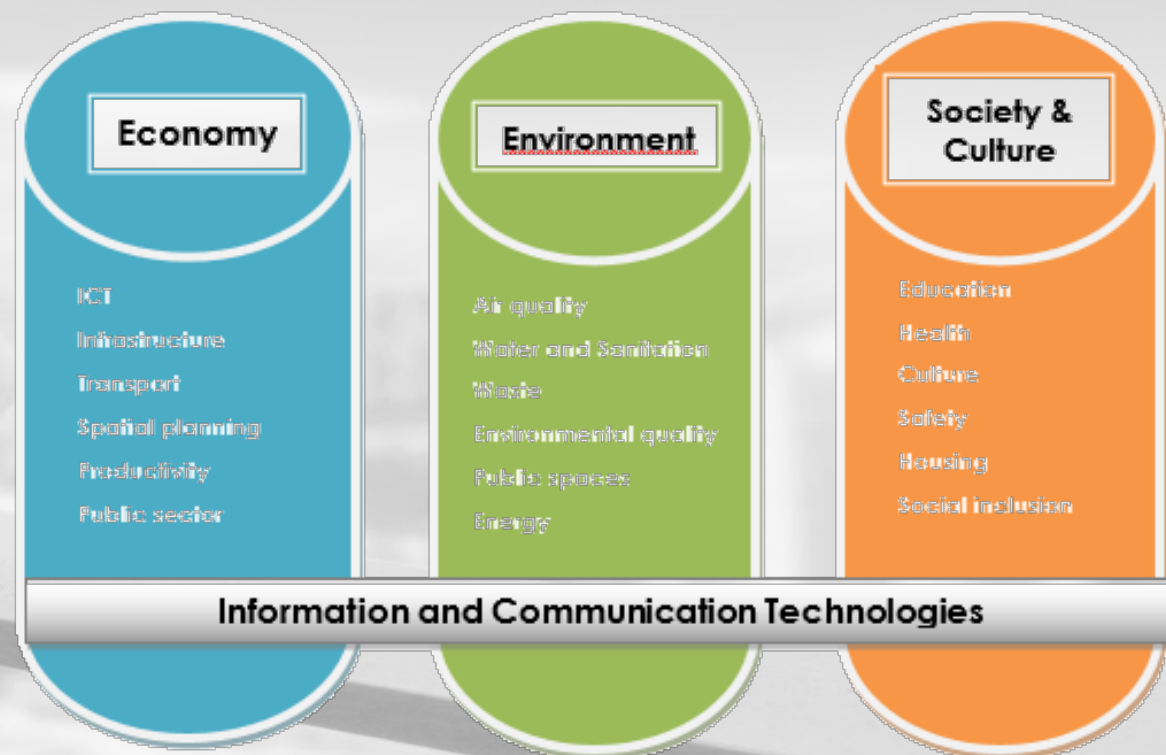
Economy

ICT
Infrastructure
Transport
Spatial planning
Productivity
Public sector

Environment

Air quality
Water and Sanitation
Waste
Environmental quality
Public spaces
Energy

Society & Culture

Education
Health
Culture
Safety
Housing
Social inclusion

Information and Communication Technologies